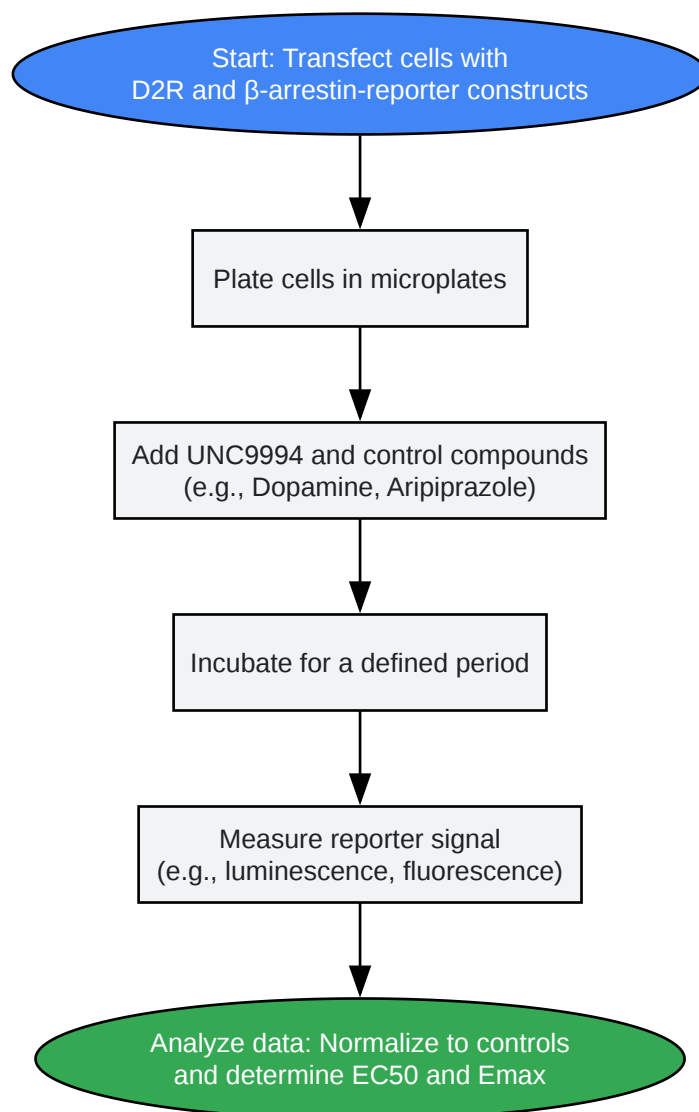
Start: Transfect cells with D2R and β-arrestin-reporter constructs

Plate cells in microplates

Add UNC9994 and control compounds (e.g., Dopamine, Aripiprazole)

Incubate for a defined period

Measure reporter signal (e.g., luminescence, fluorescence)

Analyze data: Normalize to controls and determine EC50 and Emax